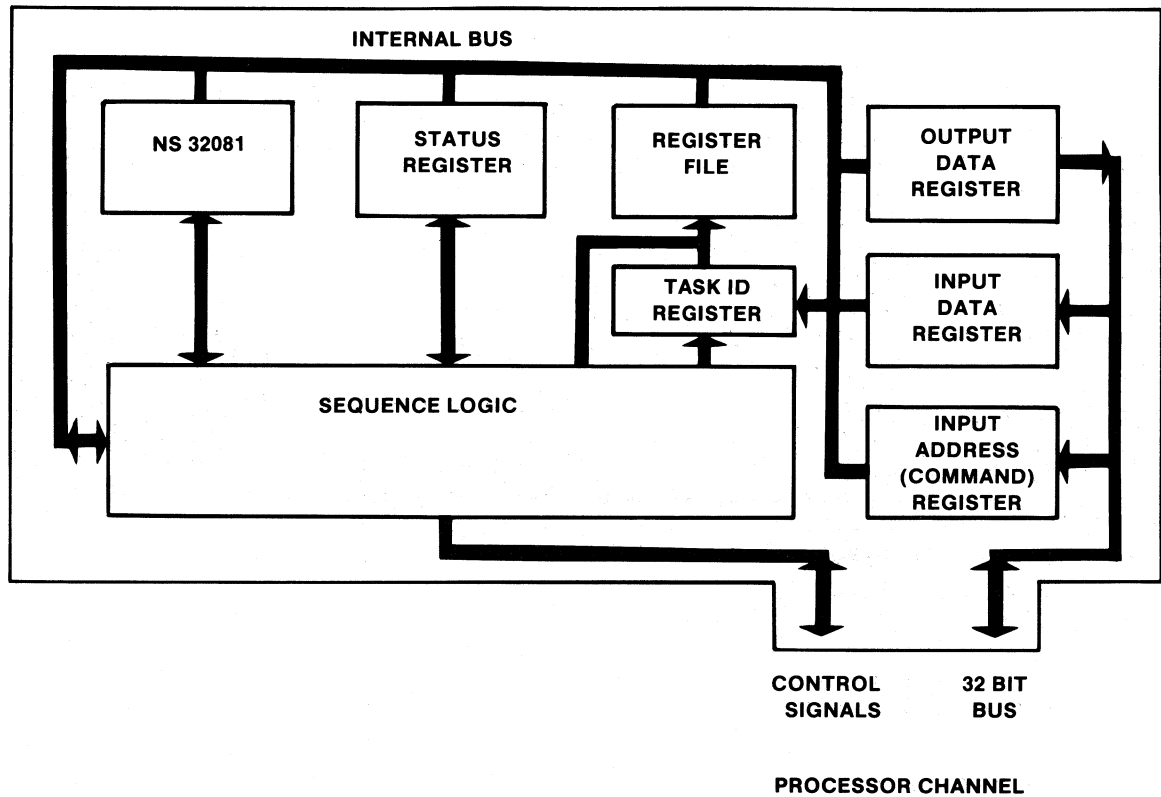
INTERNAL BUS

NS 32081

STATUS REGISTER

REGISTER FILE

OUTPUT DATA REGISTER

TASK ID REGISTER

INPUT DATA REGISTER

SEQUENCE LOGIC

INPUT ADDRESS (COMMAND) REGISTER

CONTROL SIGNALS

32 BIT BUS

PROCESSOR CHANNEL